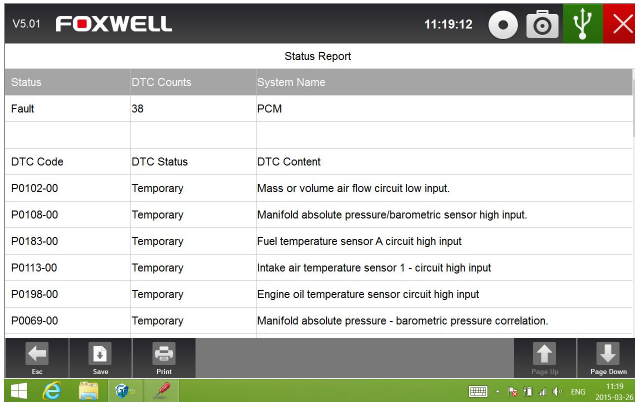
V5.01 FOXWELL 11:19:12

Status Report

| Status | DTC Counts | System Name |
|---|---|---|
| Fault | 38 | PCM |
| | | |
| DTC Code | DTC Status | DTC Content |
| P0102-00 | Temporary | Mass or volume air flow circuit low input. |
| P0108-00 | Temporary | Manifold absolute pressure/barometric sensor high input. |
| P0183-00 | Temporary | Fuel temperature sensor A circuit high input |
| P0113-00 | Temporary | Intake air temperature sensor 1 - circuit high input |
| P0198-00 | Temporary | Engine oil temperature sensor circuit high input |
| P0069-00 | Temporary | Manifold absolute pressure - barometric pressure correlation. |

Esc Save Print Page Up Page Down

ENG 11:19 2015-03-26